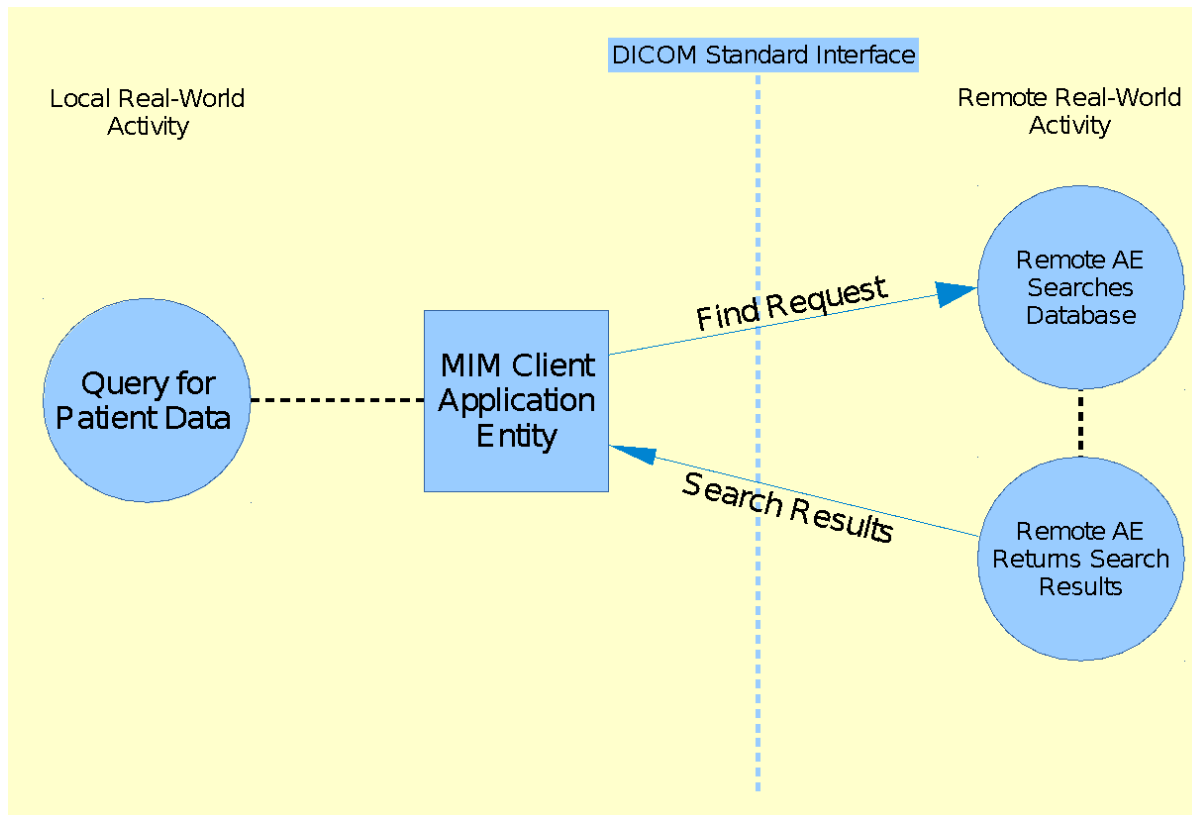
DICOM Standard Interface

Local Real-World Activity

Remote Real-World Activity

Remote AE Searches Database

Find Request

Query for Patient Data

MIM Client Application Entity

Search Results

Remote AE Returns Search Results